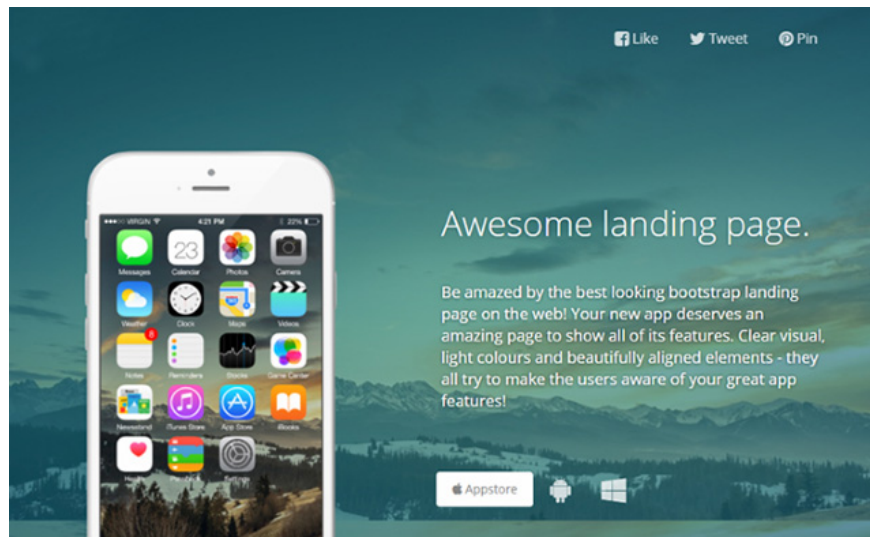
Like Tweet Pin

●●●○○ VIRGIN 4:21 PM 22%

23

Messages Calendar Photos Camera

Weather Clock Maps Videos

8

Notes Reminders Stocks Game Center

Newsstand iTunes Store App Store iBooks

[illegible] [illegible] Settings

Awesome landing page.

Be amazed by the best looking bootstrap landing page on the web! Your new app deserves an amazing page to show all of its features. Clear visual, light colours and beautifully aligned elements - they all try to make the users aware of your great app features!

Appstore